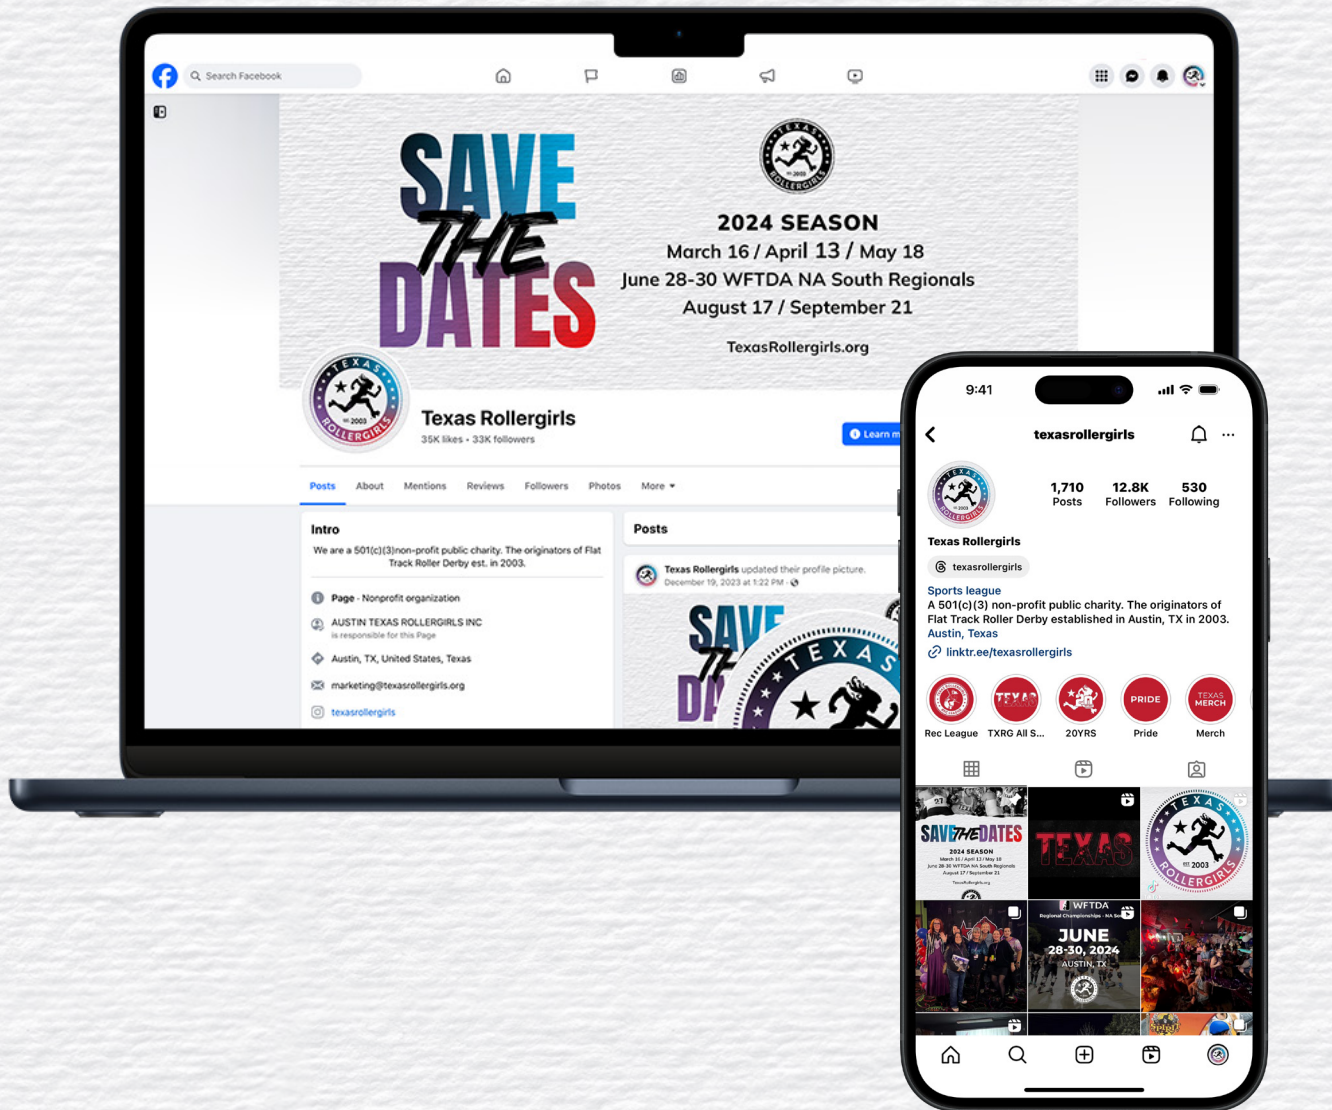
Search Facebook

SAVE THE DATES

TEXAS ROLLERGIRLS EST. 2003

2024 SEASON
March 16 / April 13 / May 18
June 28-30 WFTDA NA South Regionals
August 17 / September 21

TexasRollergirls.org

Texas Rollergirls
35K likes • 33K followers

Learn m

Posts About Mentions Reviews Followers Photos More

Intro
We are a 501(c)(3)non-profit public charity. The originators of Flat Track Roller Derby est. in 2003.

Page · Nonprofit organization
AUSTIN TEXAS ROLLERGIRLS INC
is responsible for this Page
Austin, TX, United States, Texas
marketing@texasrollergirls.org
texasrollergirls

Posts
Texas Rollergirls updated their profile picture.
December 19, 2023 at 1:22 PM ·

9:41

texasrollergirls

1,710 Posts
12.8K Followers
530 Following

Texas Rollergirls
texasrollergirls
Sports league
A 501(c)(3) non-profit public charity. The originators of Flat Track Roller Derby established in Austin, TX in 2003.
Austin, Texas
linktr.ee/texasrollergirls

Rec League
TXRG All S...
20YRS
PRIDE Pride
TEXAS MERCH Merch

SAVE THE DATES
2024 SEASON
TEXAS
TEXAS ROLLERGIRLS EST. 2003
WFTDA
JUNE
28-30, 2024
AUSTIN, TX